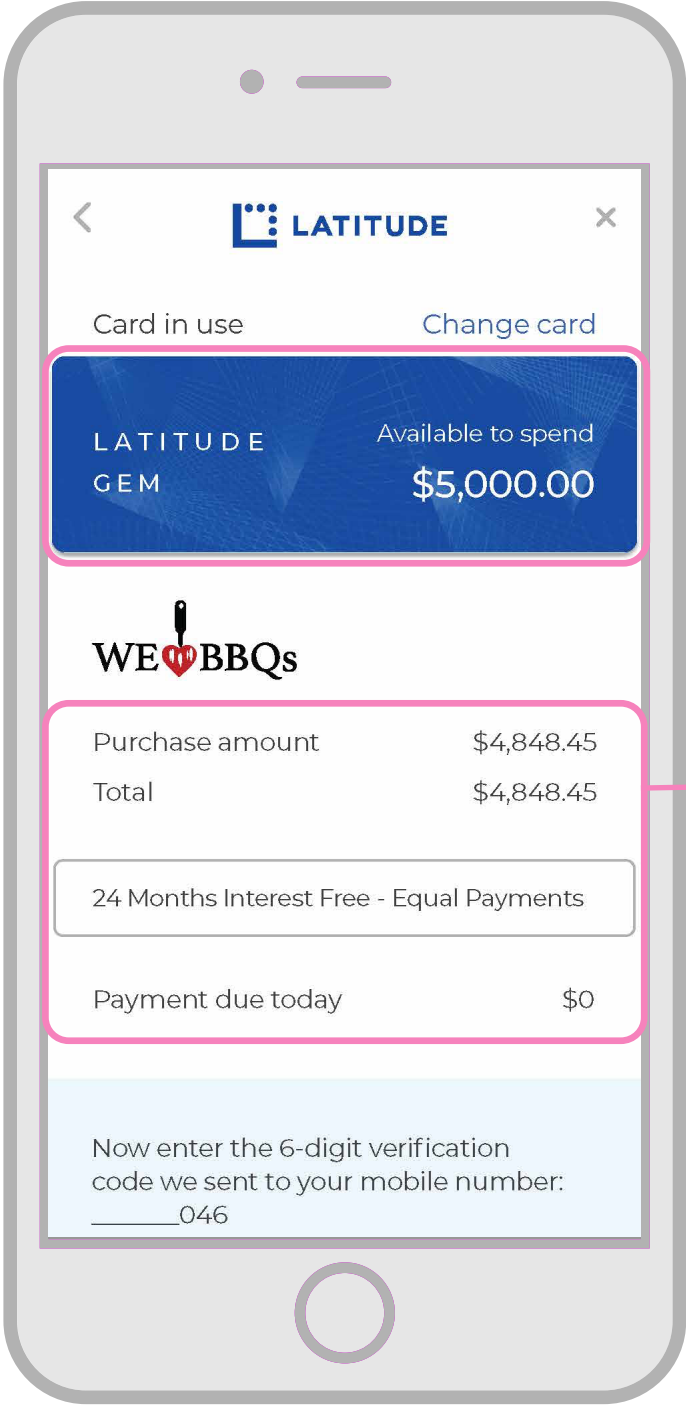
<
LATITUDE
×

Card in use
Change card

LATITUDE
GEM
Available to spend
$5,000.00

WE BBQs

Purchase amount $4,848.45
Total $4,848.45

24 Months Interest Free - Equal Payments

Payment due today $0

Now enter the 6-digit verification code we sent to your mobile number: _______046